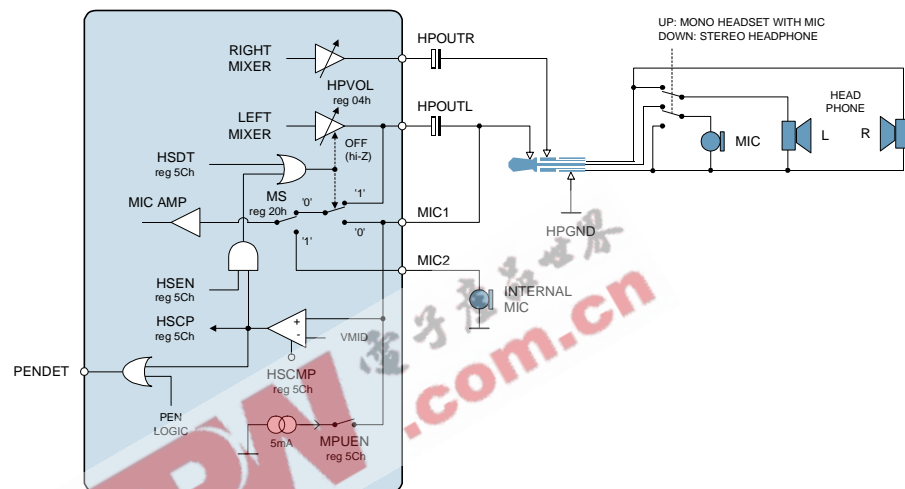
UP: MONO HEADSET WITH MIC
DOWN: STEREO HEADPHONE

RIGHT MIXER

HPOUTR

HPVOL
reg 04h

LEFT MIXER

HPOUTL

HEAD PHONE

OFF (hi-Z)

HSDT
reg 5Ch

MIC

L

R

MIC AMP

MS
reg 20h

'0'

'1'

MIC1

'1'

'0'

HPGND

HSEN
reg 5Ch

MIC2

INTERNAL MIC

HSCP
reg 5Ch

+
-

VMID

PENDET

HSCMP
reg 5Ch

PEN LOGIC

5mA

MPUEN
reg 5Ch

电子产品世界

.com.cn